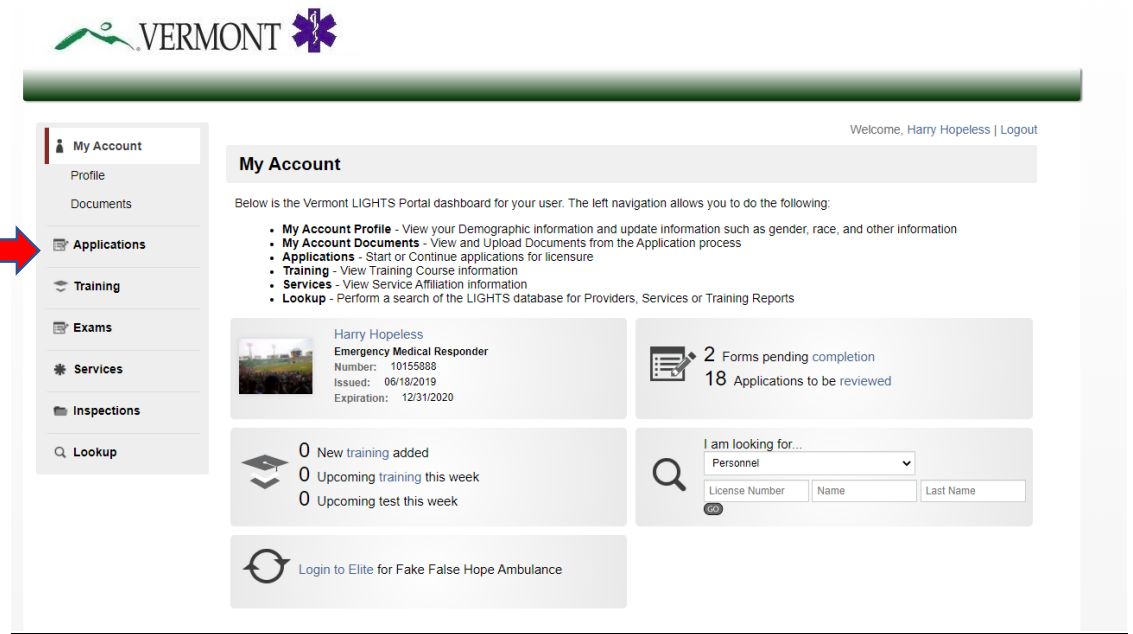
VERMONT

Welcome, Harry Hopeless | Logout

My Account
Profile
Documents
Applications
Training
Exams
Services
Inspections
Lookup

My Account

Below is the Vermont LIGHTS Portal dashboard for your user. The left navigation allows you to do the following:

- My Account Profile - View your Demographic information and update information such as gender, race, and other information
- My Account Documents - View and Upload Documents from the Application process
- Applications - Start or Continue applications for licensure
- Training - View Training Course information
- Services - View Service Affiliation information
- Lookup - Perform a search of the LIGHTS database for Providers, Services or Training Reports

Harry Hopeless
Emergency Medical Responder
Number: 10155888
Issued: 06/18/2019
Expiration: 12/31/2020

2 Forms pending completion
18 Applications to be reviewed

0 New training added
0 Upcoming training this week
0 Upcoming test this week

I am looking for...
Personnel
License Number
Name
Last Name
GO

Login to Elite for Fake False Hope Ambulance